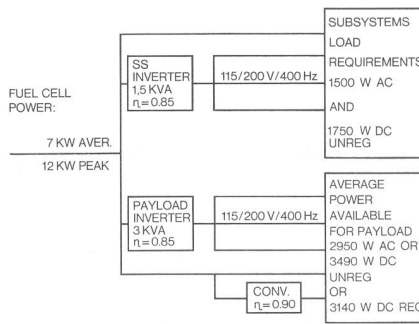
FUEL CELL POWER:

7 KW AVER.

12 KW PEAK

SS INVERTER 1,5 KVA $\eta = 0.85$

115/200 V/400 Hz

SUBSYSTEMS LOAD REQUIREMENTS 1500 W AC AND 1750 W DC UNREG

PAYLOAD INVERTER 3 KVA $\eta = 0.85$

115/200 V/400 Hz

AVERAGE POWER AVAILABLE FOR PAYLOAD 2950 W AC OR 3490 W DC UNREG OR 3140 W DC REG

CONV. $\eta = 0.90$